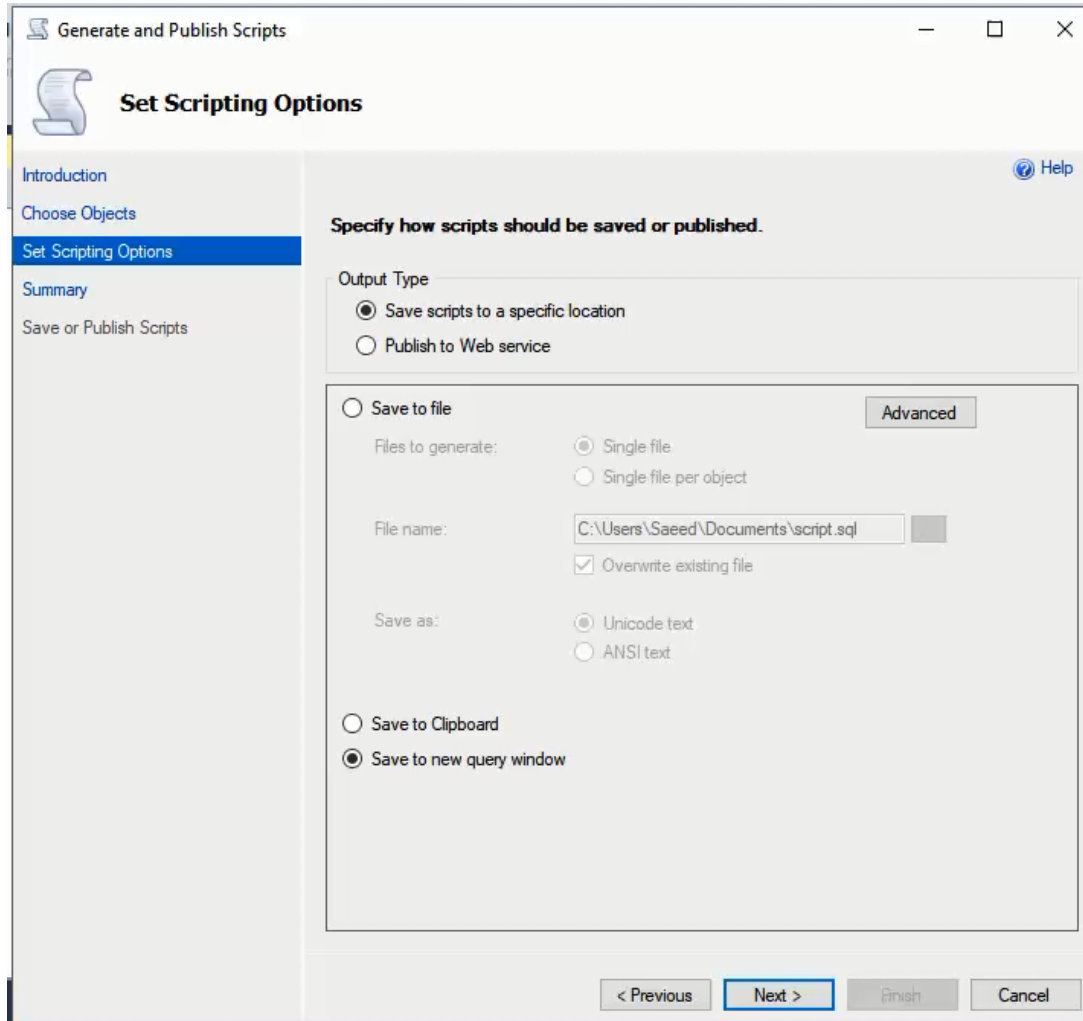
Generate and Publish Scripts

Set Scripting Options

Introduction
Choose Objects
Set Scripting Options
Summary
Save or Publish Scripts

Help

Specify how scripts should be saved or published.

Output Type
Save scripts to a specific location
Publish to Web service

Save to file
Advanced
Files to generate:
Single file
Single file per object
File name:
C:\Users\Saeed\Documents\script.sql
Overwrite existing file
Save as:
Unicode text
ANSI text

Save to Clipboard
Save to new query window

< Previous
Next >
Finish
Cancel